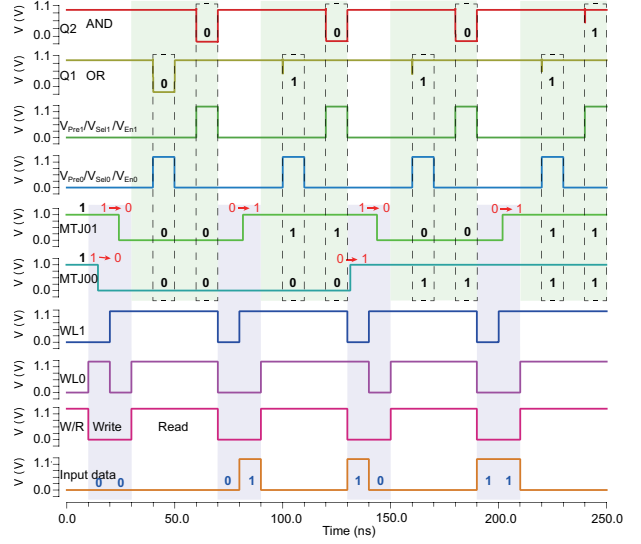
V (V)
1.1
0.0
Q2 AND
0
0
0
1

V (V)
1.1
0.0
Q1 OR
0
1
1
1

V (V)
1.1
0.0
$V_{Pre1}/V_{Sel1}/V_{En1}$

V (V)
1.1
0.0
$V_{Pre0}/V_{Sel0}/V_{En0}$

V (V)
1.0
0.0
1 1→0
0→1
1→0
0→1
MTJ01
0 0
1 1
0 0
1 1

V (V)
1.0
0.0
1 1→0
0→1
MTJ00
0 0
0 0
1 1
1 1

V (V)
1.1
0.0
WL1

V (V)
1.1
0.0
WL0

V (V)
1.1
0.0
W/R Write
Read

V (V)
1.1
0.0
Input data
0 0
0 1
1 0
1 1

0.0
50.0
100.0
150.0
200.0
250.0
Time (ns)